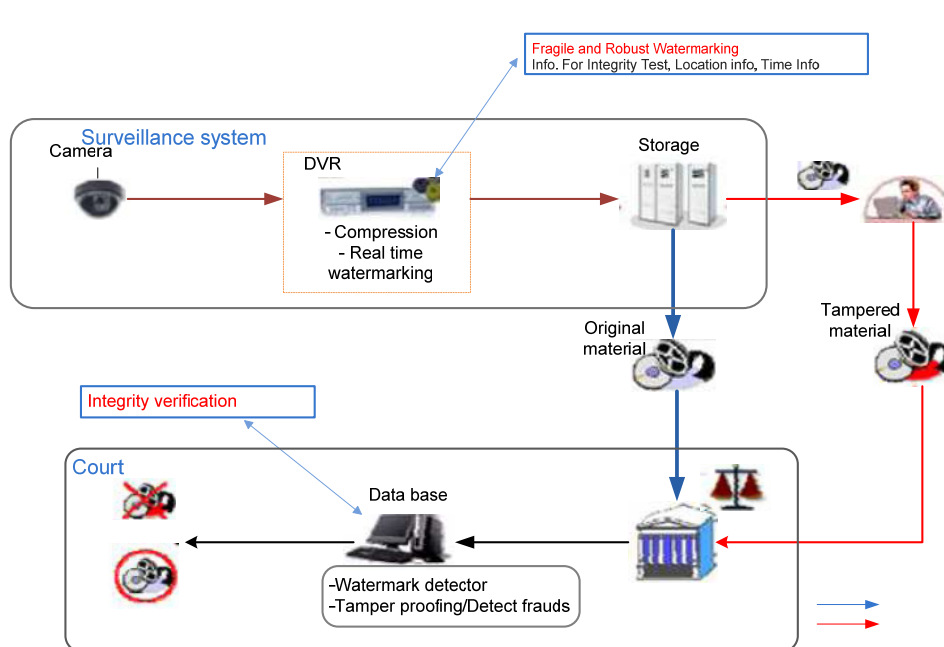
Fragile and Robust Watermarking
Info. For Integrity Test, Location info, Time Info

Surveillance system

Camera

DVR

- Compression
- Real time watermarking

Storage

Original material

Tampered material

Integrity verification

Court

Data base

-Watermark detector
-Tamper proofing/Detect frauds